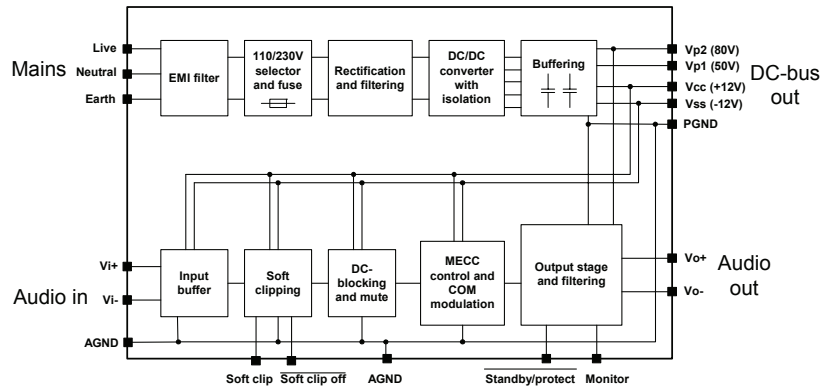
Mains

Live
Neutral
Earth

EMI filter

110/230V selector and fuse

Rectification and filtering

DC/DC converter with isolation

Buffering

Vp2 (80V)
Vp1 (50V)
Vcc (+12V)
Vss (-12V)
PGND

DC-bus out

Audio in

Vi+
Vi-
AGND

Input buffer

Soft clipping

DC-blocking and mute

MECC control and COM modulation

Output stage and filtering

Vo+
Vo-

Audio out

Soft clip
$\overline{\text{Soft clip off}}$
AGND
$\overline{\text{Standby/protect}}$
Monitor